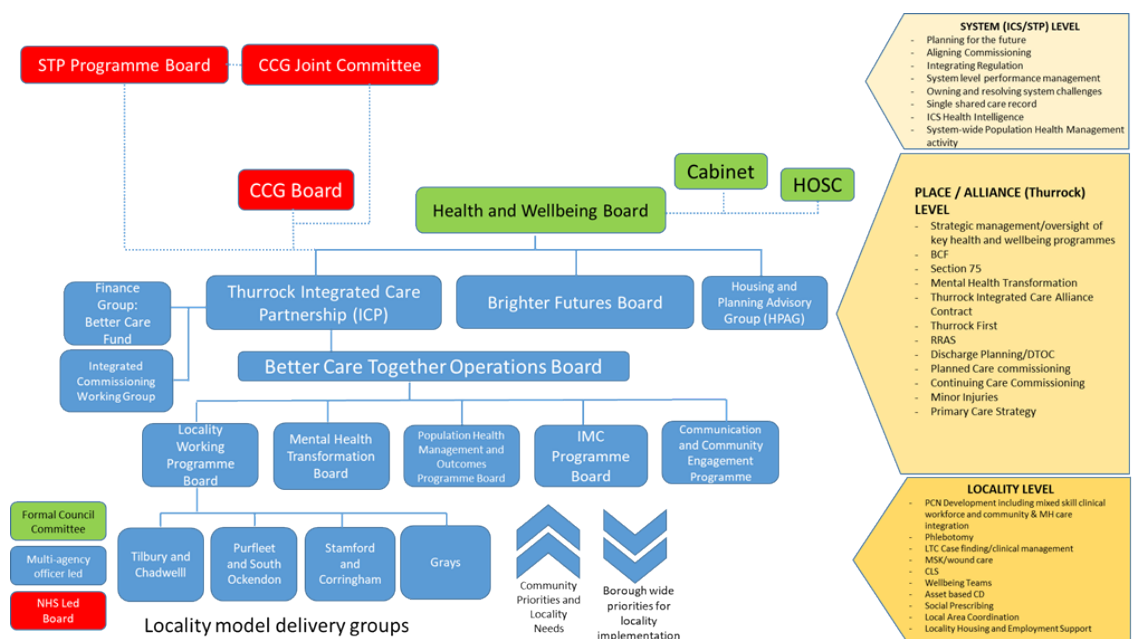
STP Programme Board

CCG Joint Committee

CCG Board

Cabinet

HOSC

Health and Wellbeing Board

Finance Group: Better Care Fund

Thurrock Integrated Care Partnership (ICP)

Brighter Futures Board

Housing and Planning Advisory Group (HPAG)

Integrated Commissioning Working Group

Better Care Together Operations Board

Locality Working Programme Board

Mental Health Transformation Board

Population Health Management and Outcomes Programme Board

IMC Programme Board

Communication and Community Engagement Programme

Formal Council Committee

Multi-agency officer led

NHS Led Board

Tilbury and Chadwelll

Purfleet and South Ockendon

Stamford and Corringham

Grays

Community Priorities and Locality Needs

Borough wide priorities for locality implementation

Locality model delivery groups

SYSTEM (ICS/STP) LEVEL
- Planning for the future
- Aligning Commissioning
- Integrating Regulation
- System level performance management
- Owning and resolving system challenges
- Single shared care record
- ICS Health Intelligence
- System-wide Population Health Management activity

PLACE / ALLIANCE (Thurrock) LEVEL
- Strategic management/oversight of key health and wellbeing programmes
- BCF
- Section 75
- Mental Health Transformation
- Thurrock Integrated Care Alliance Contract
- Thurrock First
- RRAS
- Discharge Planning/DTOC
- Planned Care commissioning
- Continuing Care Commissioning
- Minor Injuries
- Primary Care Strategy

LOCALITY LEVEL
- PCN Development including mixed skill clinical workforce and community & MH care integration
- Phlebotomy
- LTC Case finding/clinical management
- MSK/wound care
- CLS
- Wellbeing Teams
- Asset based CD
- Social Prescribing
- Local Area Coordination
- Locality Housing and Employment Support